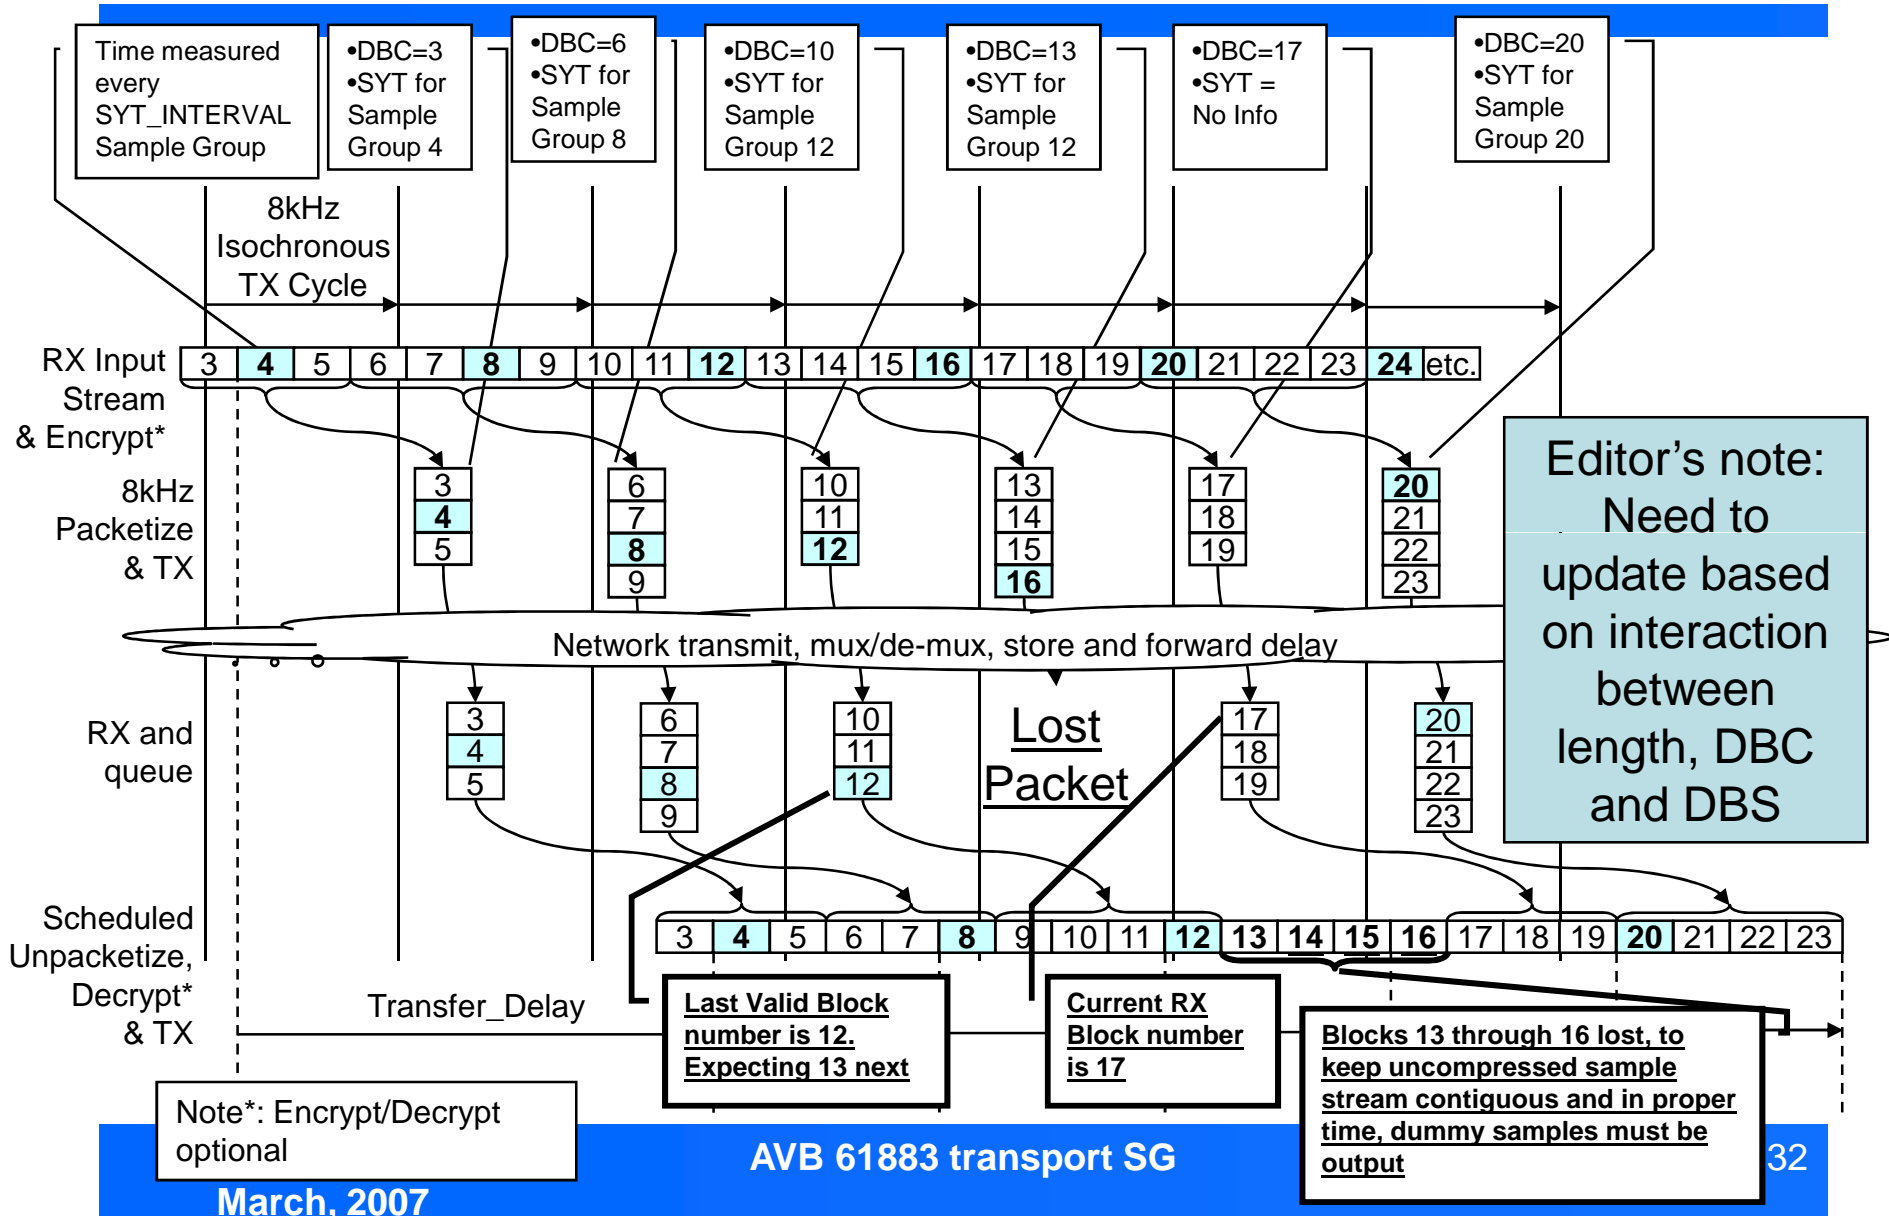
Time measured every SYT_INTERVAL Sample Group

•DBC=3
•SYT for Sample Group 4

•DBC=6
•SYT for Sample Group 8

•DBC=10
•SYT for Sample Group 12

•DBC=13
•SYT for Sample Group 12

•DBC=17
•SYT = No Info

•DBC=20
•SYT for Sample Group 20

8kHz Isochronous TX Cycle

RX Input Stream & Encrypt*

| 3 | 4 | 5 | 6 | 7 | 8 | 9 | 10 | 11 | 12 | 13 | 14 | 15 | 16 | 17 | 18 | 19 | 20 | 21 | 22 | 23 | 24 | etc. |
|---|---|---|---|---|---|---|---|---|---|---|---|---|---|---|---|---|---|---|---|---|---|---|

8kHz Packetize & TX

3 4 5

6 7 8 9

10 11 12

13 14 15 16

17 18 19

20 21 22 23

Network transmit, mux/de-mux, store and forward delay

Editor's note: Need to update based on interaction between length, DBC and DBS

RX and queue

3 4 5

6 7 8 9

10 11 12

Lost Packet

17 18 19

20 21 22 23

Scheduled Unpacketize, Decrypt* & TX

| 3 | 4 | 5 | 6 | 7 | 8 | 9 | 10 | 11 | 12 | 13 | 14 | 15 | 16 | 17 | 18 | 19 | 20 | 21 | 22 | 23 |
|---|---|---|---|---|---|---|---|---|---|---|---|---|---|---|---|---|---|---|---|---|

Transfer_Delay

Last Valid Block number is 12. Expecting 13 next

Current RX Block number is 17

Blocks 13 through 16 lost, to keep uncompressed sample stream contiguous and in proper time, dummy samples must be output

Note*: Encrypt/Decrypt optional

AVB 61883 transport SG

32

March, 2007